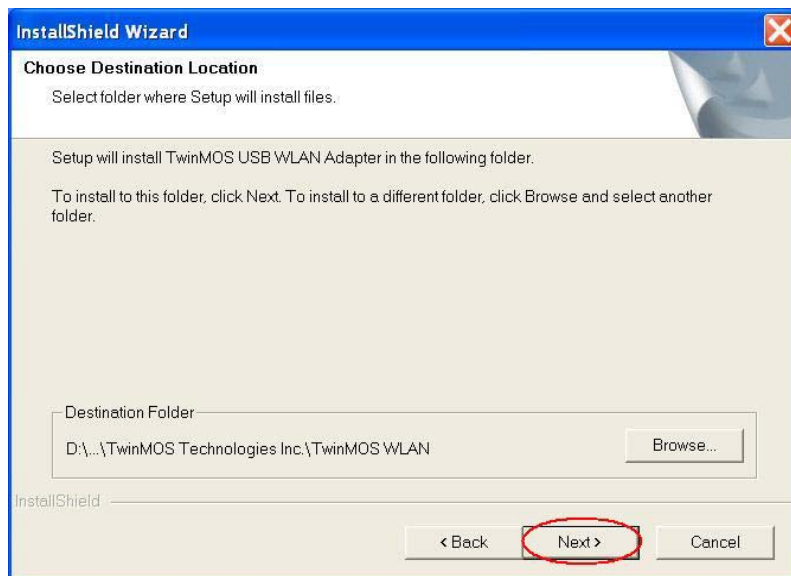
InstallShield Wizard

Choose Destination Location

Select folder where Setup will install files.

Setup will install TwinMOS USB WLAN Adapter in the following folder.

To install to this folder, click Next. To install to a different folder, click Browse and select another folder.

Destination Folder

D:\...\TwinMOS Technologies Inc.\TwinMOS WLAN

Browse...

InstallShield

< Back

Next >

Cancel